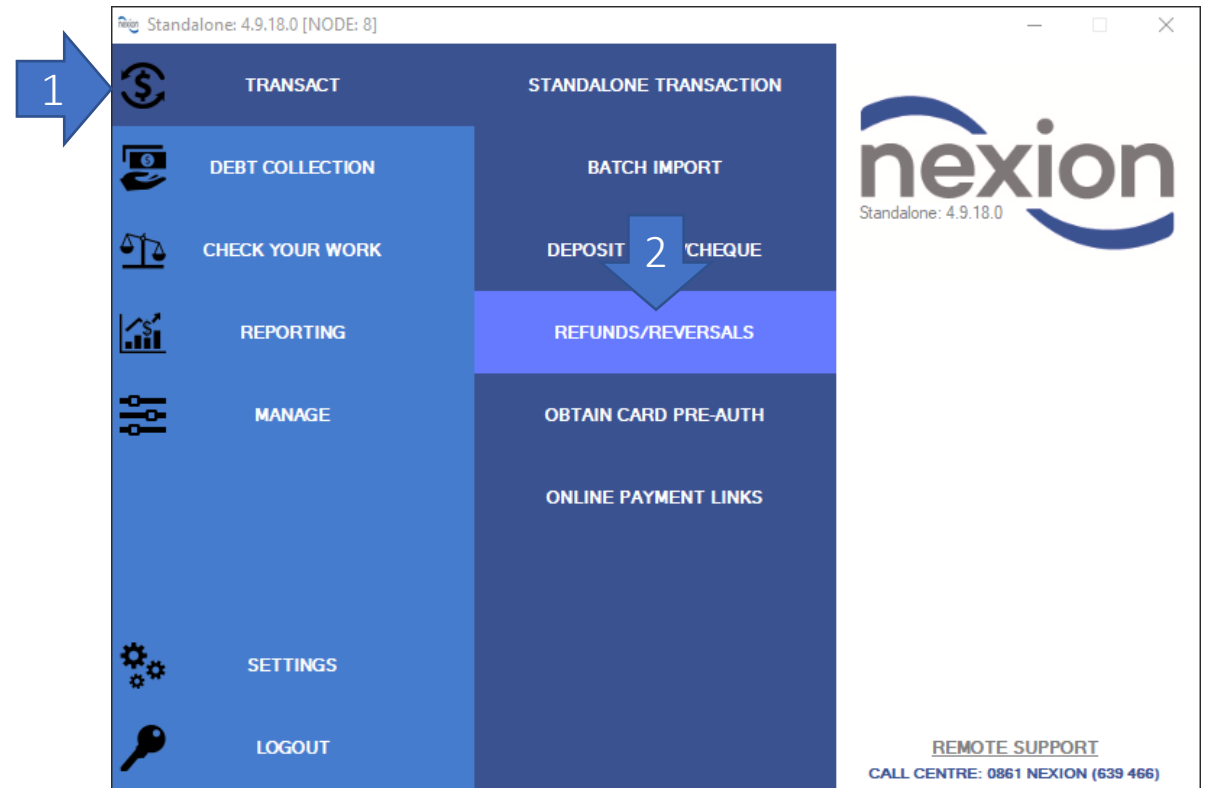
Standalone: 4.9.18.0 [NODE: 8]

1

TRANSACT

DEBT COLLECTION

CHECK YOUR WORK

REPORTING

MANAGE

SETTINGS

LOGOUT

STANDALONE TRANSACTION

BATCH IMPORT

DEPOSIT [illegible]/CHEQUE

2

REFUNDS/REVERSALS

OBTAIN CARD PRE-AUTH

ONLINE PAYMENT LINKS

nexion

Standalone: 4.9.18.0

REMOTE SUPPORT

CALL CENTRE: 0861 NEXION (639 466)